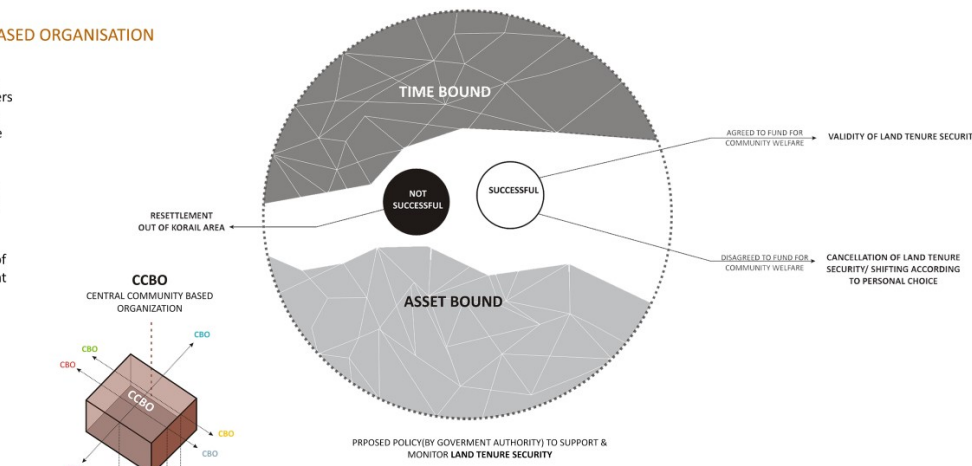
ASED ORGANISATION

rs

e

of
nt

CCBO
CENTRAL COMMUNITY BASED ORGANIZATION

CBO
CBO
CBO
CCBO
CBO
CBO

TIME BOUND

NOT SUCCESSFUL

SUCCESSFUL

RESETTLEMENT OUT OF KORAIL AREA

AGREED TO FUND FOR COMMUNITY WELFARE

VALIDITY OF LAND TENURE SECURIT

DISAGREED TO FUND FOR COMMUNITY WELFARE

CANCELLATION OF LAND TENURE SECURITY/ SHIFTING ACCORDING TO PERSONAL CHOICE

ASSET BOUND

PRPOSED POLICY(BY GOVERMENT AUTHORITY) TO SUPPORT & MONITOR LAND TENURE SECURITY